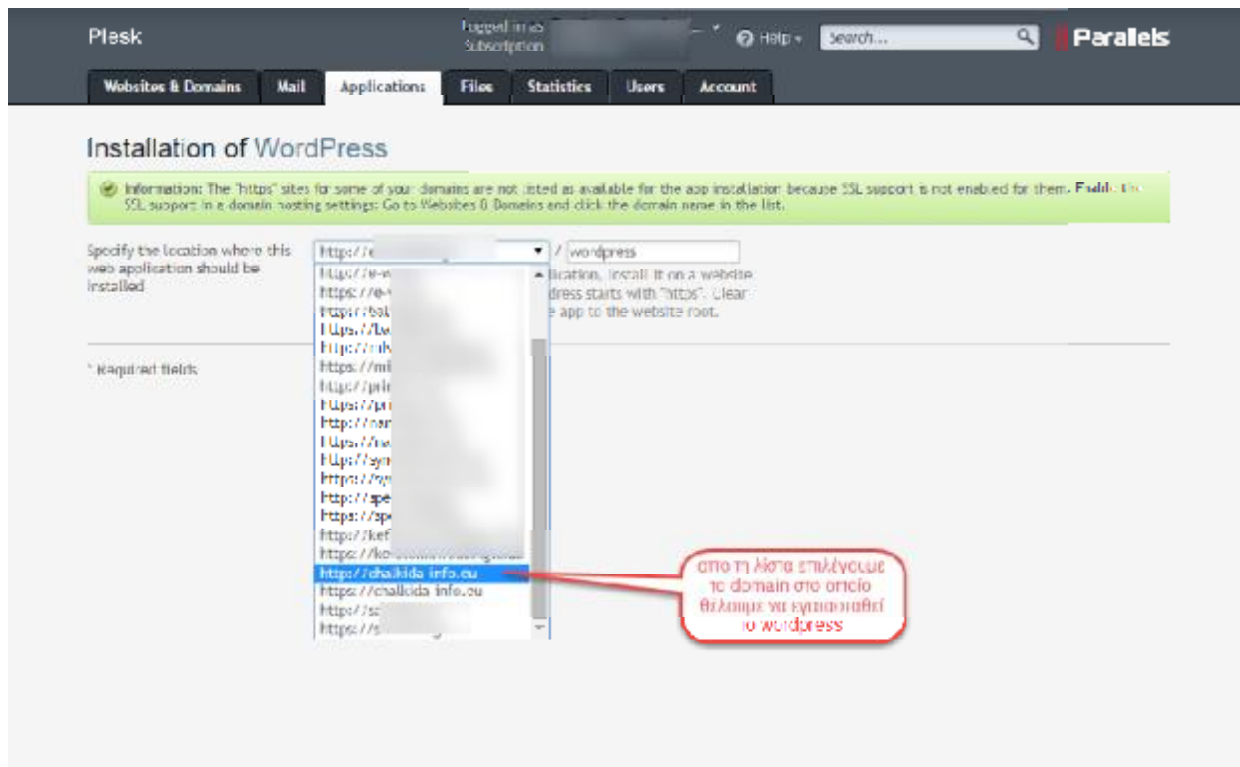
Plesk

Logged in as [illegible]
Subscription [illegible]

Help ▾

Search...

Parallels

Websites & Domains | Mail | Applications | Files | Statistics | Users | Account

Installation of WordPress

Information: The "https" sites for some of your domains are not listed as available for the app installation because SSL support is not enabled for them. Enable the SSL support in a domain hosting settings: Go to Websites & Domains and click the domain name in the list.

Specify the location where this web application should be installed

http://e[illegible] / wordpress

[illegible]lication, install it on a website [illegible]dress starts with "https". Clear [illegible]e app to the website root.

* Required fields

http://e-w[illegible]
https://e-w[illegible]
http://bal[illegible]
https://ba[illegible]
http://mil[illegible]
https://mi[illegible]
http://pri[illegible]
https://pr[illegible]
http://nan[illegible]
https://na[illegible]
http://syn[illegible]
https://sy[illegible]
http://spe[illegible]
https://spe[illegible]
http://kef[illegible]
https://ke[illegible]
http://chalkida info.eu
https://chalkida info.eu
http://s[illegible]
https://s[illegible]

απο τη λίστα επιλέγουμε το domain στο οποίο θέλουμε να εγκατασταθεί το wordpress